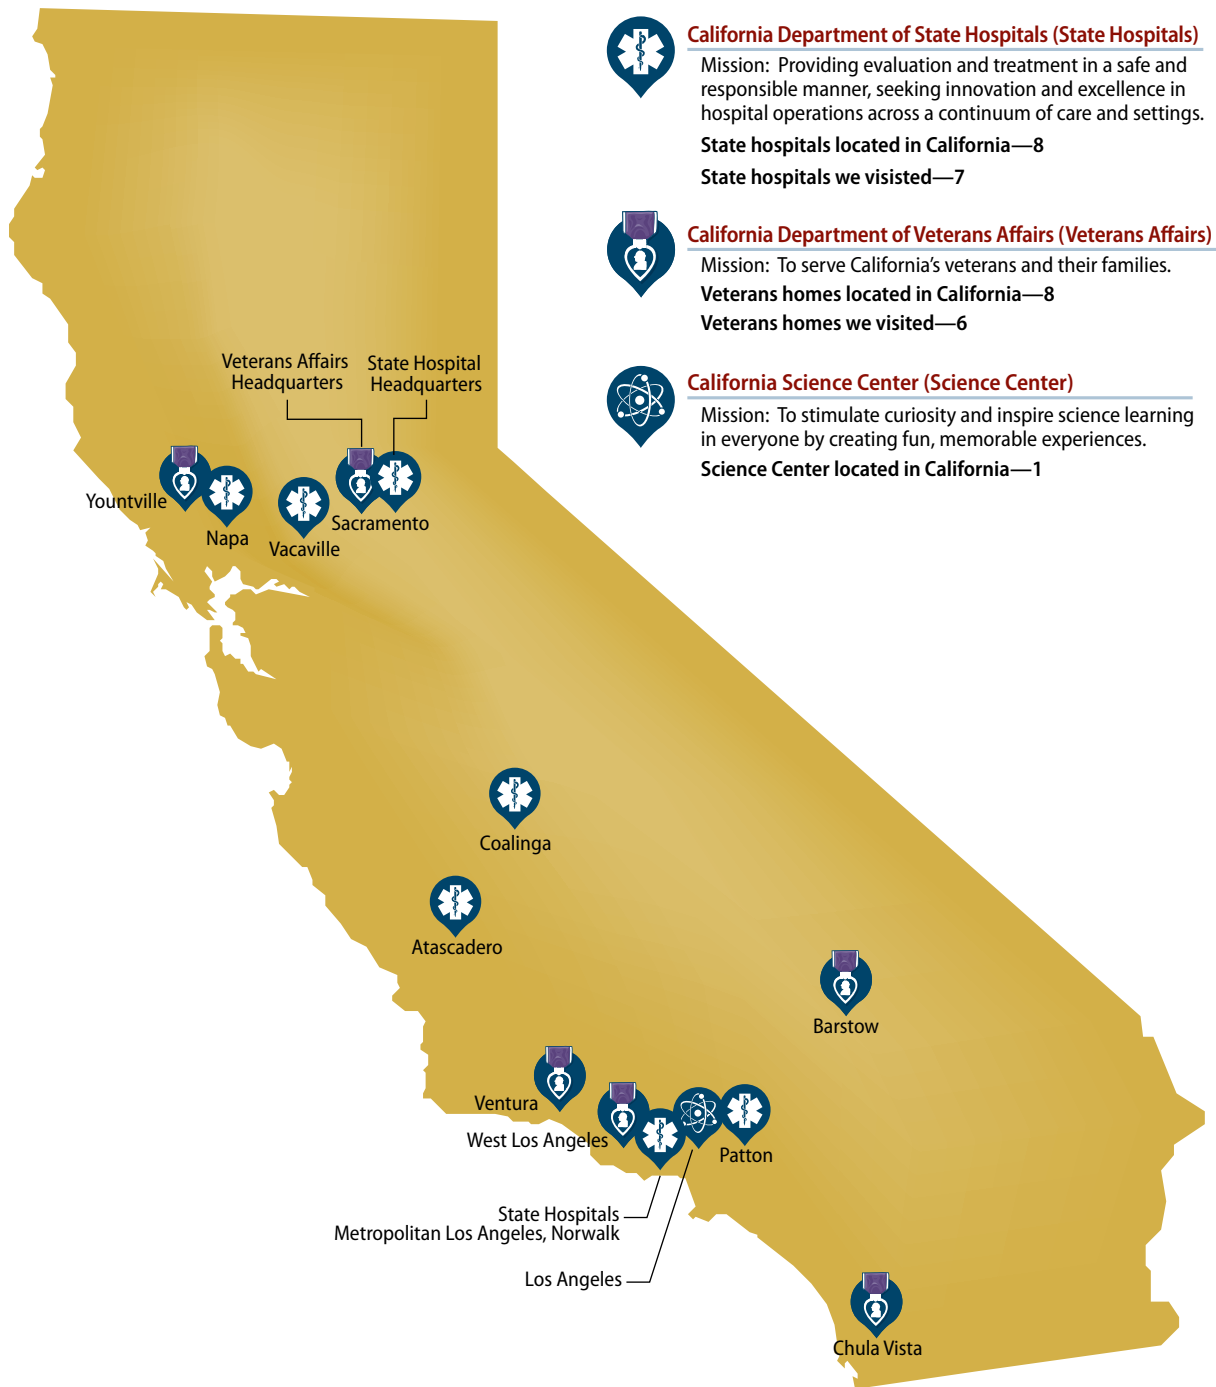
California Department of State Hospitals (State Hospitals)

Mission: Providing evaluation and treatment in a safe and responsible manner, seeking innovation and excellence in hospital operations across a continuum of care and settings.

State hospitals located in California—8

State hospitals we visisted—7

California Department of Veterans Affairs (Veterans Affairs)

Mission: To serve California's veterans and their families.

Veterans homes located in California—8

Veterans homes we visited—6

California Science Center (Science Center)

Mission: To stimulate curiosity and inspire science learning in everyone by creating fun, memorable experiences.

Science Center located in California—1

Veterans Affairs Headquarters

State Hospital Headquarters

Yountville

Napa

Vacaville

Sacramento

Coalinga

Atascadero

Barstow

Ventura

West Los Angeles

Patton

State Hospitals Metropolitan Los Angeles, Norwalk

Los Angeles

Chula Vista